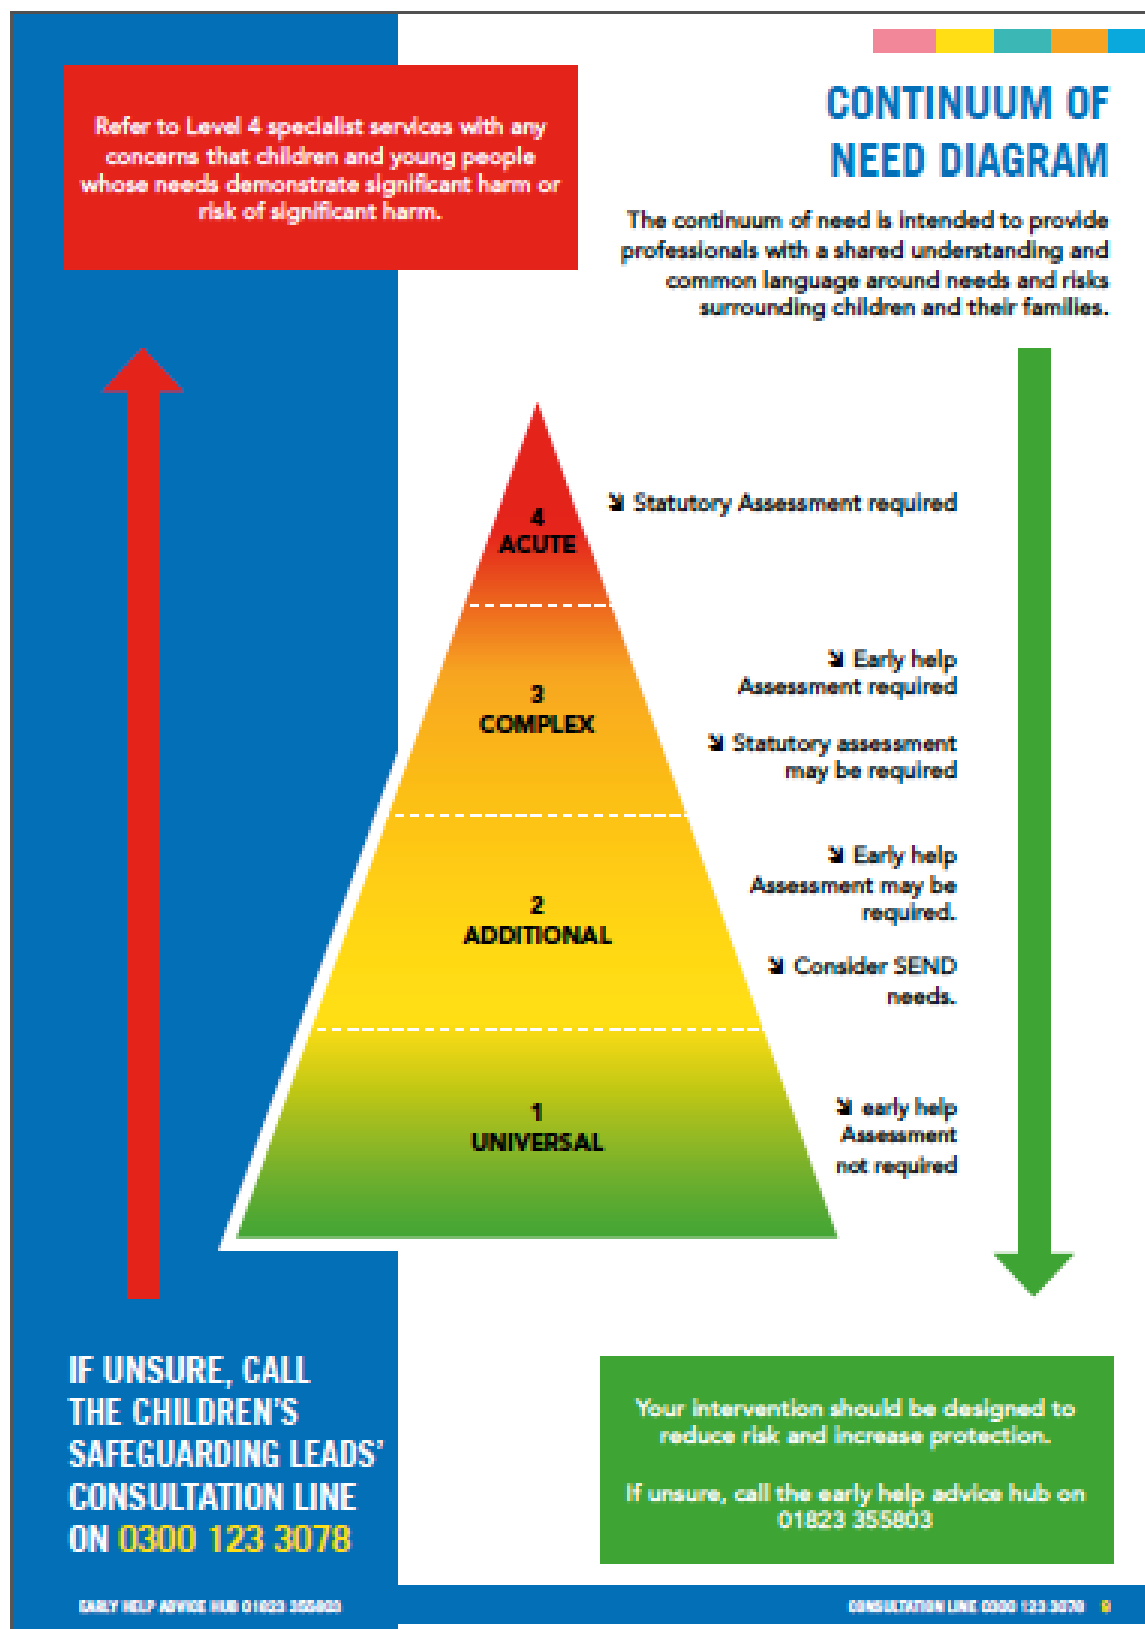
Refer to Level 4 specialist services with any concerns that children and young people whose needs demonstrate significant harm or risk of significant harm.

CONTINUUM OF NEED DIAGRAM

The continuum of need is intended to provide professionals with a shared understanding and common language around needs and risks surrounding children and their families.

4
ACUTE

Statutory Assessment required

3
COMPLEX

Early help Assessment required

Statutory assessment may be required

2
ADDITIONAL

Early help Assessment may be required.

Consider SEND needs.

1
UNIVERSAL

early help Assessment not required

IF UNSURE, CALL THE CHILDREN'S SAFEGUARDING LEADS' CONSULTATION LINE ON 0300 123 3078

Your intervention should be designed to reduce risk and increase protection.

If unsure, call the early help advice hub on 01823 355803

EARLY HELP ADVICE HUB 01823 355803

CONSULTATION LINE 0300 123 3078 9